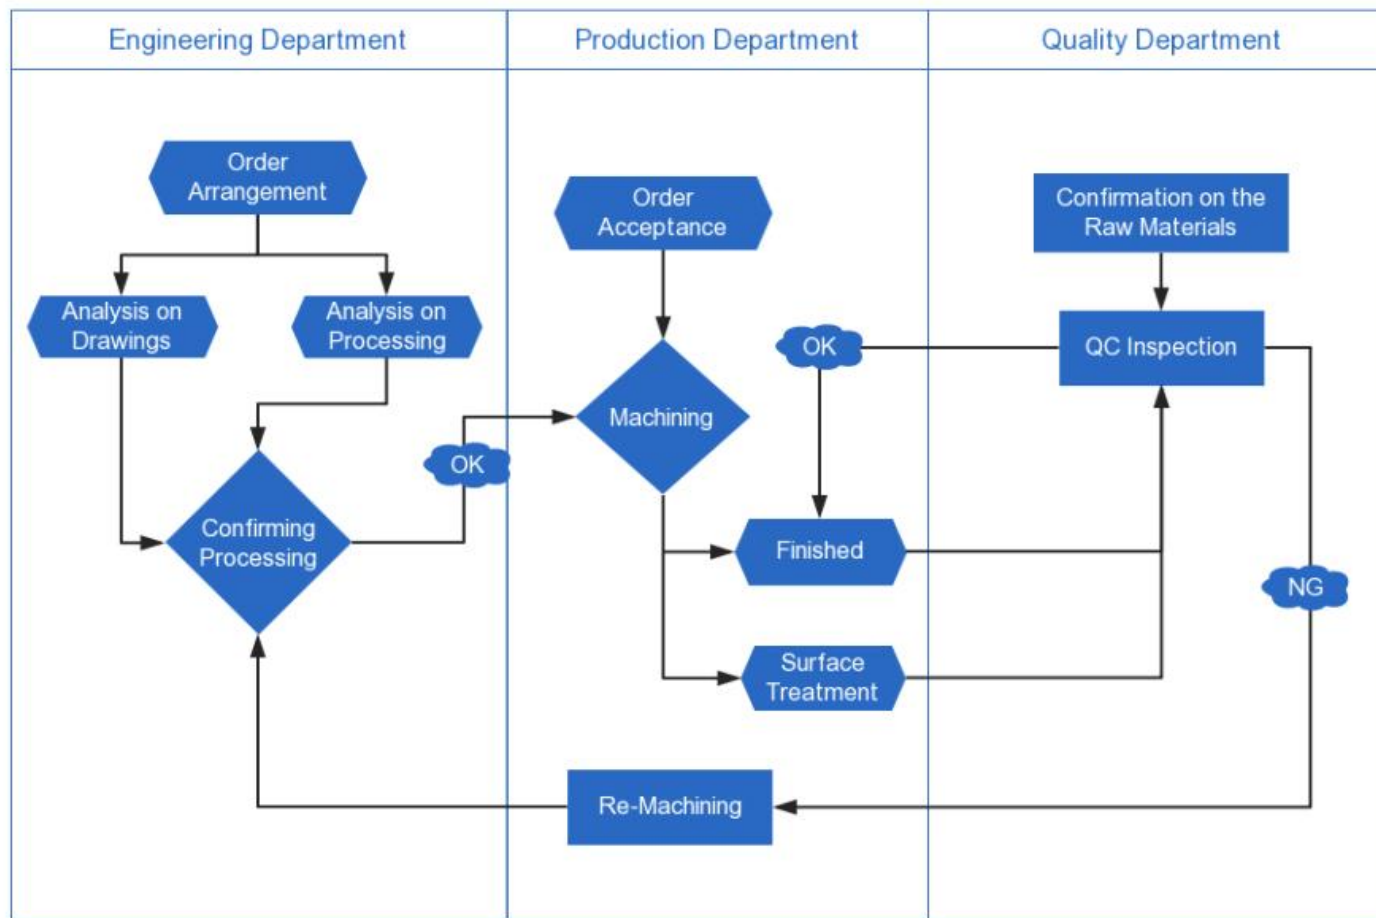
Engineering Department

Production Department

Quality Department

Order Arrangement

Analysis on Drawings

Analysis on Processing

Confirming Processing

OK

Order Acceptance

Machining

OK

Finished

Surface Treatment

Re-Machining

Confirmation on the Raw Materials

QC Inspection

NG